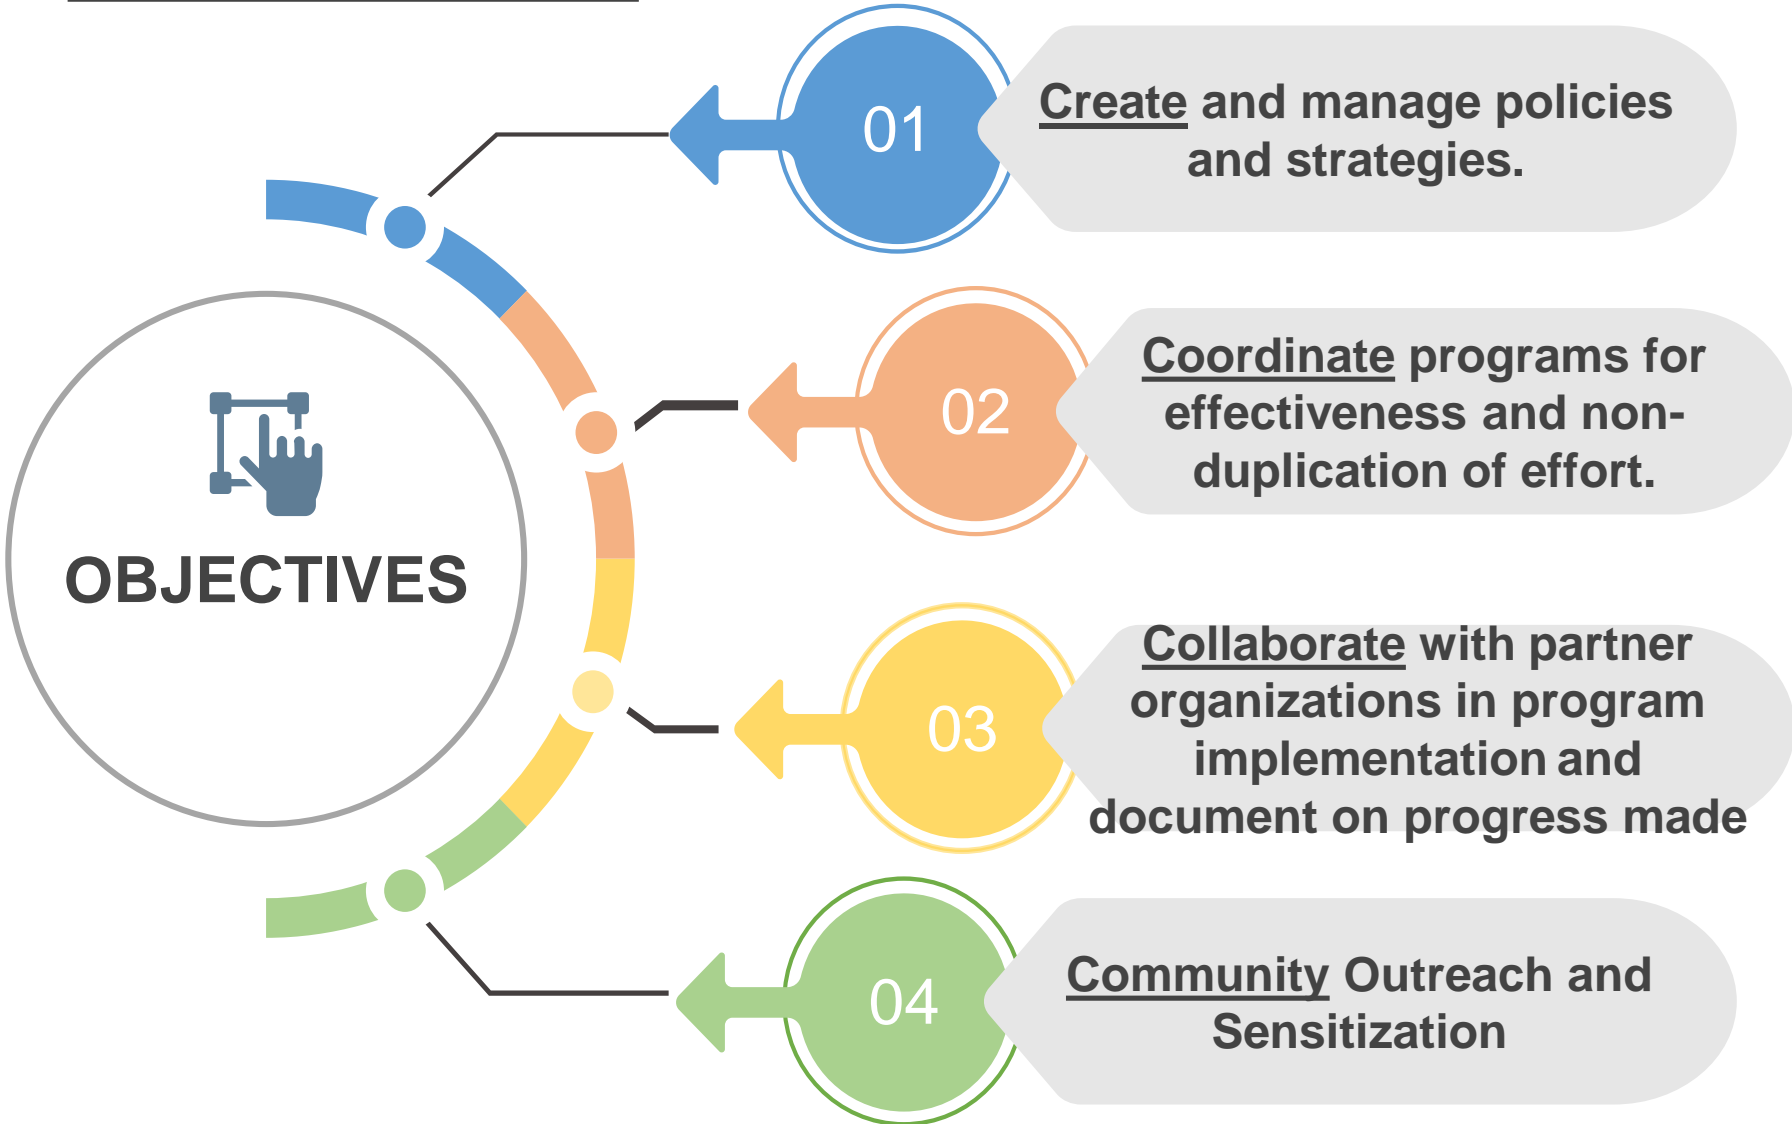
OBJECTIVES

01
Create and manage policies and strategies.

02
Coordinate programs for effectiveness and non-duplication of effort.

03
Collaborate with partner organizations in program implementation and document on progress made

04
Community Outreach and Sensitization